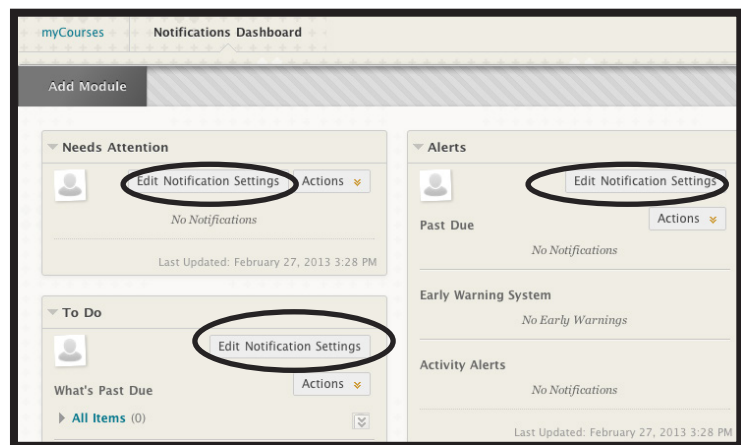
myCourses Notifications Dashboard

Add Module

Needs Attention

Edit Notification Settings Actions

No Notifications

Last Updated: February 27, 2013 3:28 PM

To Do

Edit Notification Settings

What's Past Due

Actions

All Items (0)

Alerts

Edit Notification Settings

Actions

Past Due

No Notifications

Early Warning System

No Early Warnings

Activity Alerts

No Notifications

Last Updated: February 27, 2013 3:28 PM